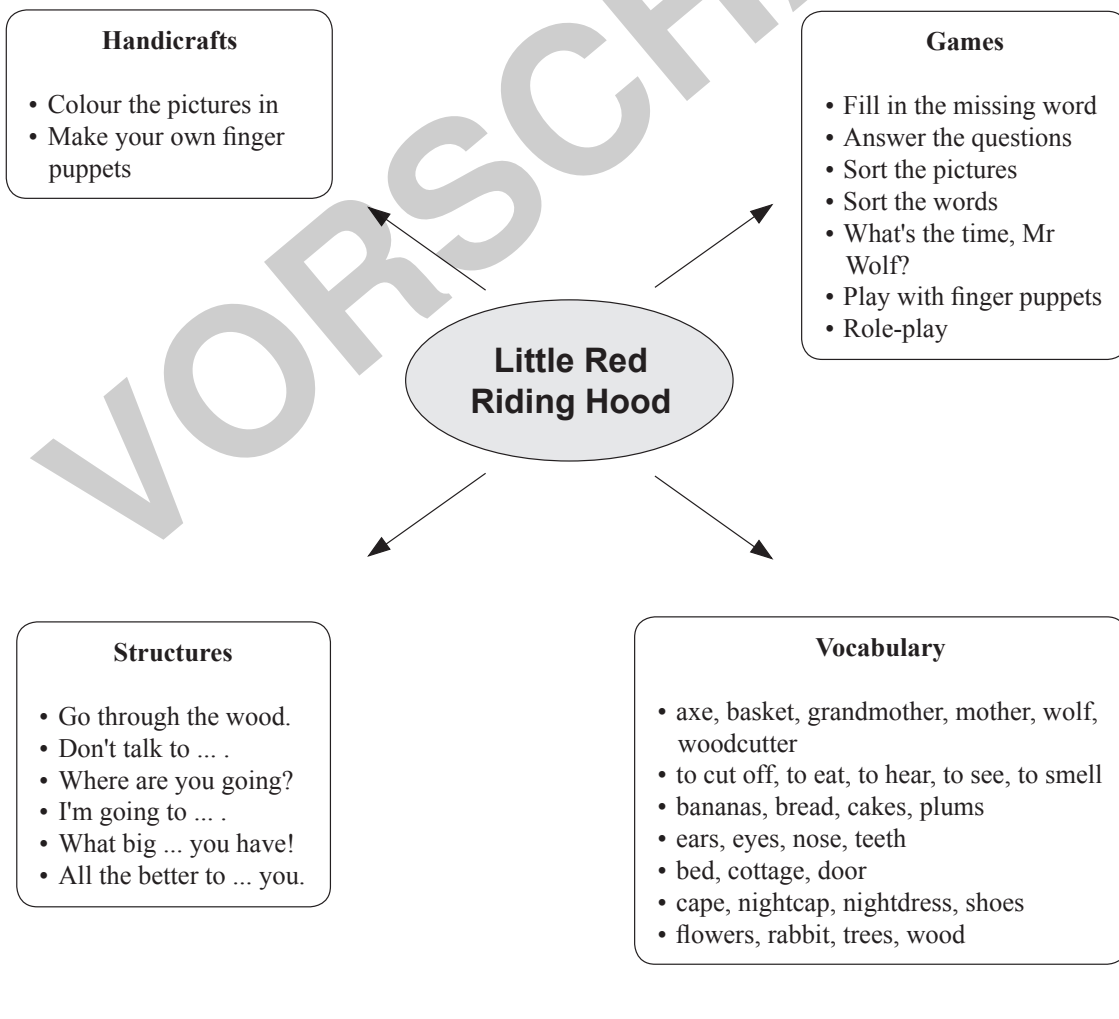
VORSCHAU

**Handicrafts**

- Colour the pictures in
- Make your own finger puppets

**Games**

- Fill in the missing word
- Answer the questions
- Sort the pictures
- Sort the words
- What's the time, Mr Wolf?
- Play with finger puppets
- Role-play

Little Red Riding Hood

**Structures**

- Go through the wood.
- Don't talk to ... .
- Where are you going?
- I'm going to ... .
- What big ... you have!
- All the better to ... you.

**Vocabulary**

- axe, basket, grandmother, mother, wolf, woodcutter
- to cut off, to eat, to hear, to see, to smell
- bananas, bread, cakes, plums
- ears, eyes, nose, teeth
- bed, cottage, door
- cape, nightcap, nightdress, shoes
- flowers, rabbit, trees, wood